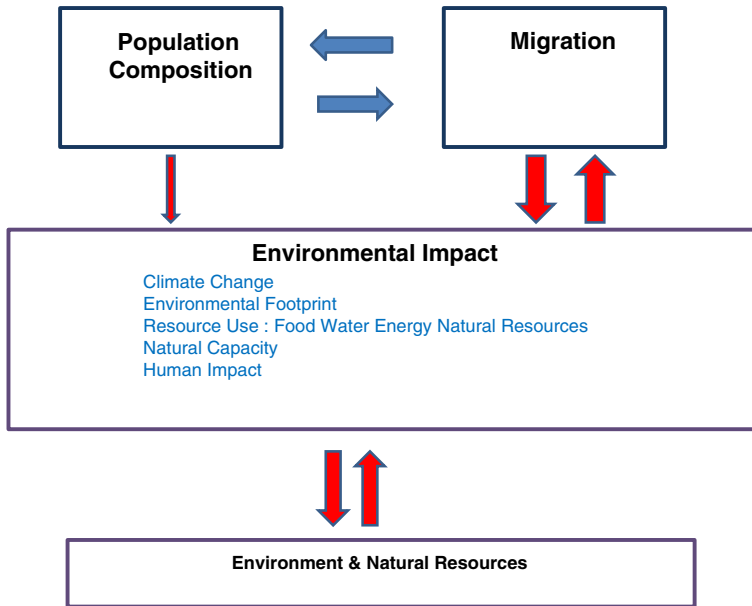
Population Composition

Migration

Environmental Impact

Climate Change
Environmental Footprint
Resource Use : Food Water Energy Natural Resources
Natural Capacity
Human Impact

Environment & Natural Resources